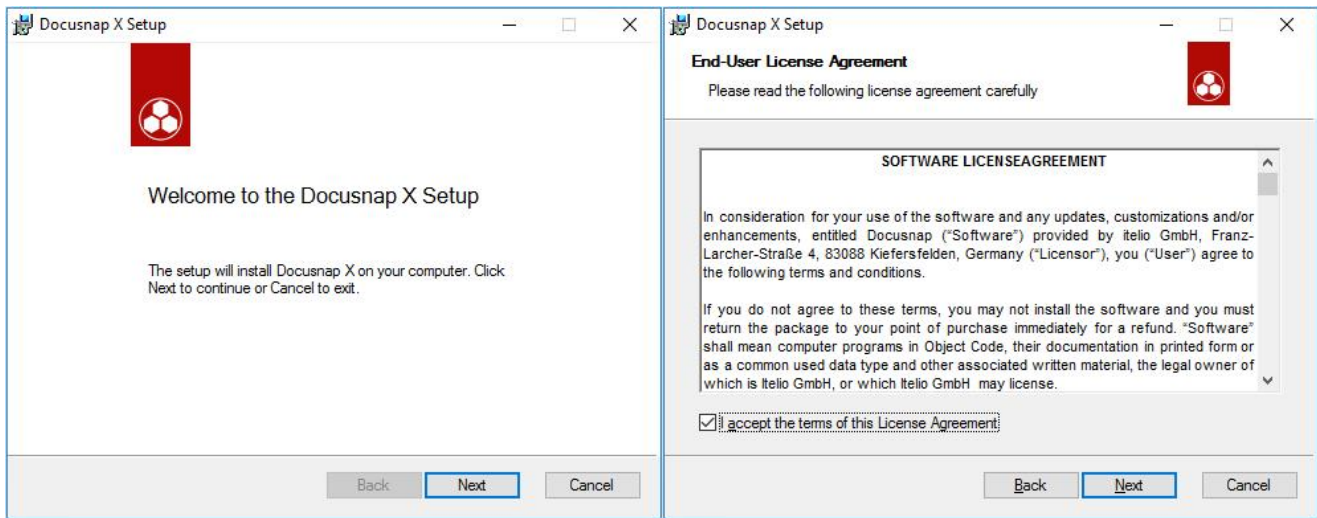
Docusnap X Setup

Welcome to the Docusnap X Setup

The setup will install Docusnap X on your computer. Click Next to continue or Cancel to exit.

Back
Next
Cancel

Docusnap X Setup

End-User License Agreement

Please read the following license agreement carefully

SOFTWARE LICENSEAGREEMENT

In consideration for your use of the software and any updates, customizations and/or enhancements, entitled Docusnap ("Software") provided by itelio GmbH, Franz-Larcher-Straße 4, 83088 Kiefersfelden, Germany ("Licensor"), you ("User") agree to the following terms and conditions.

If you do not agree to these terms, you may not install the software and you must return the package to your point of purchase immediately for a refund. "Software" shall mean computer programs in Object Code, their documentation in printed form or as a common used data type and other associated written material, the legal owner of which is Itelio GmbH, or which Itelio GmbH may license.

I accept the terms of this License Agreement

Back
Next
Cancel